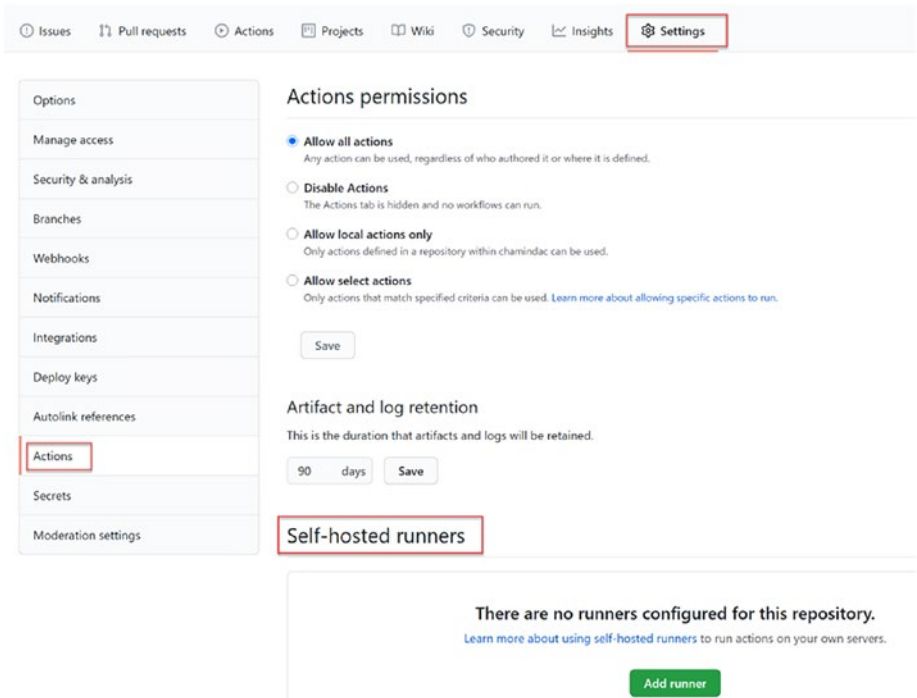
Issues   Pull requests   Actions   Projects   Wiki   Security   Insights   Settings

Options
Manage access
Security & analysis
Branches
Webhooks
Notifications
Integrations
Deploy keys
Autolink references
Actions
Secrets
Moderation settings

Actions permissions

Allow all actions
Any action can be used, regardless of who authored it or where it is defined.

Disable Actions
The Actions tab is hidden and no workflows can run.

Allow local actions only
Only actions defined in a repository within chamindac can be used.

Allow select actions
Only actions that match specified criteria can be used. Learn more about allowing specific actions to run.

Save

Artifact and log retention
This is the duration that artifacts and logs will be retained.

90 days   Save

Self-hosted runners

There are no runners configured for this repository.
Learn more about using self-hosted runners to run actions on your own servers.

Add runner